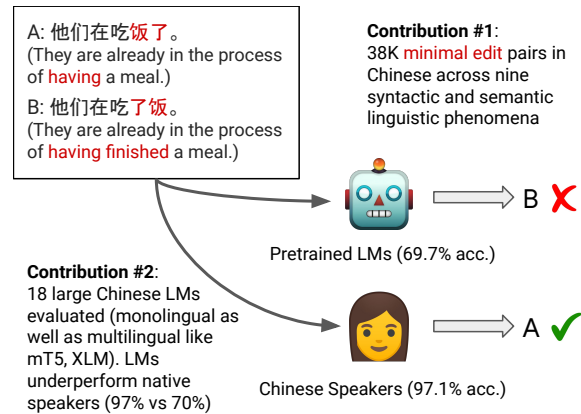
A: 他们在吃饭了。
(They are already in the process of having a meal.)

B: 他们在吃了饭。
(They are already in the process of having finished a meal.)

**Contribution #1**:
38K minimal edit pairs in Chinese across nine syntactic and semantic linguistic phenomena

B ✗

Pretrained LMs (69.7% acc.)

**Contribution #2**:
18 large Chinese LMs evaluated (monolingual as well as multilingual like mT5, XLM). LMs underperform native speakers (97% vs 70%)

A ✓

Chinese Speakers (97.1% acc.)